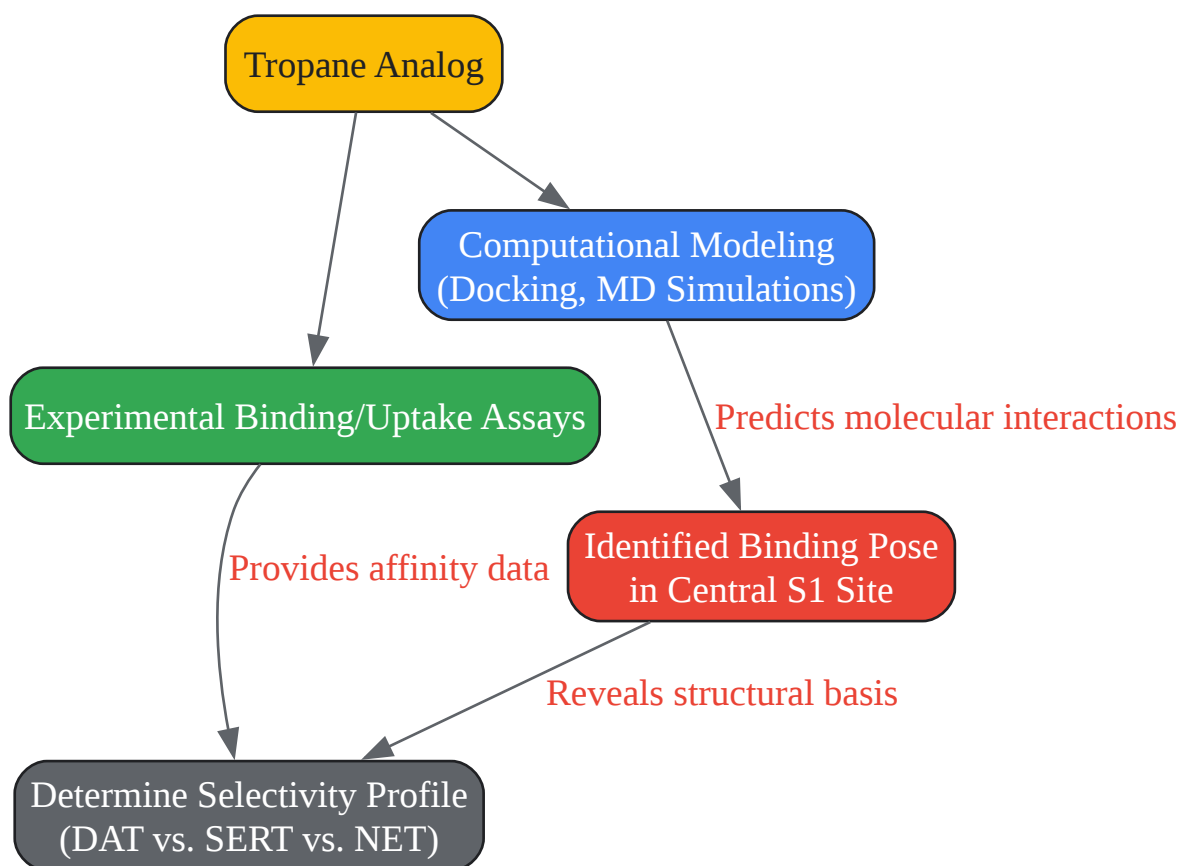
Tropane Analog

Computational Modeling
(Docking, MD Simulations)

Experimental Binding/Uptake Assays

Predicts molecular interactions

Identified Binding Pose
in Central S1 Site

Provides affinity data

Reveals structural basis

Determine Selectivity Profile
(DAT vs. SERT vs. NET)